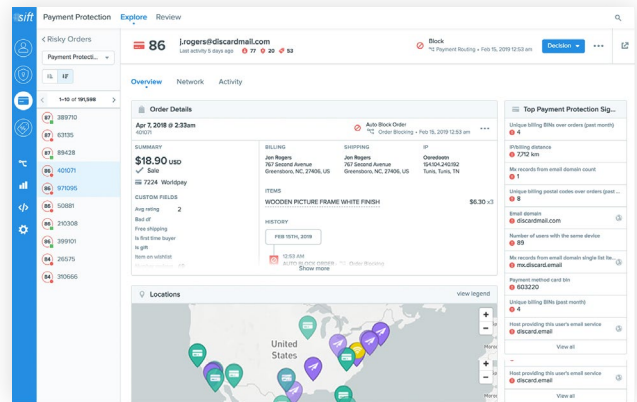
sift Payment Protection Explore Review

< Risky Orders

Payment Protecti...

1–10 of 191,588

87 389710
87 63135
87 89438
86 401071
86 971095
86 50881
86 210308
86 399101
84 26575
84 310666

86 j.rogers@discardmail.com
Last activity 5 days ago 4 77 20 53

Block
Payment Routing • Feb 15, 2019 12:53 AM

Decision

Overview Network Activity

Order Details

Apr 7, 2018 @ 2:33am
401071

Auto Block Order
Order Blocking • Feb 15, 2019 12:53 AM

SUMMARY
$18.90 USD
Sale
7224 Worldpay

CUSTOM FIELDS
Avg rating 2
Bad cf
Free shipping
Is first time buyer
Is gift
Item on wishlist

BILLING
Jon Rogers
767 Second Avenue
Greensboro, NC, 27406, US

SHIPPING
Jon Rogers
767 Second Avenue
Greensboro, NC, 27406, US

IP
Ooredoo
154.104.240.192
Tunis, Tunis, TN

ITEMS
WOODEN PICTURE FRAME WHITE FINISH $6.30 x3

HISTORY
FEB 15TH, 2019

12:53 AM
AUTO BLOCK ORDER Order Blocking

Show more

Locations view legend

United States

Top Payment Protection Sig...

Unique billing BINs over orders (past month)
4

IP/billing distance
7,712 km

Mx records from email domain count
1

Unique billing postal codes over orders (past)
8

Email domain
discardmail.com

Number of users with the same device
89

Mx records from email domain single list fe...
mx.discard.email

Payment method card bin
603220

Unique billing BINs (past month)
4

Host providing this user's email service
discard.email

View all

Host providing this user's email service
discard.email

View all